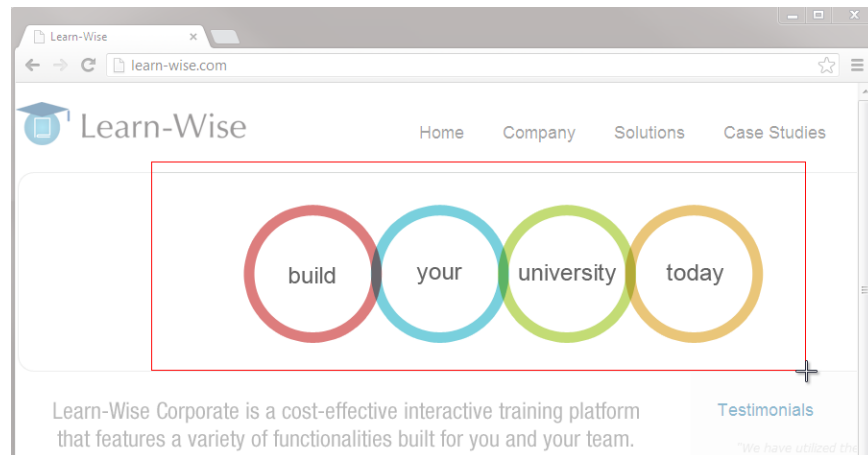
Learn-Wise ×

learn-wise.com

Learn-Wise

Home Company Solutions Case Studies

build your university today

Learn-Wise Corporate is a cost-effective interactive training platform that features a variety of functionalities built for you and your team.

Testimonials

"We have utilized the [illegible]